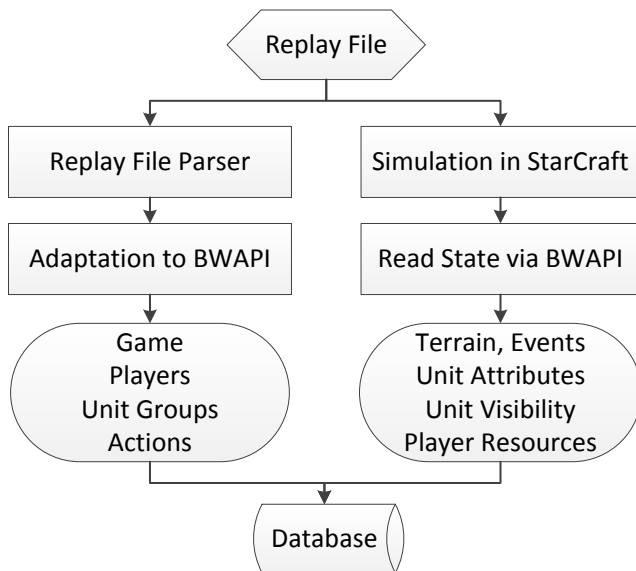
Replay File

Replay File Parser

Adaptation to BWAPI

Game
Players
Unit Groups
Actions

Simulation in StarCraft

Read State via BWAPI

Terrain, Events
Unit Attributes
Unit Visibility
Player Resources

Database